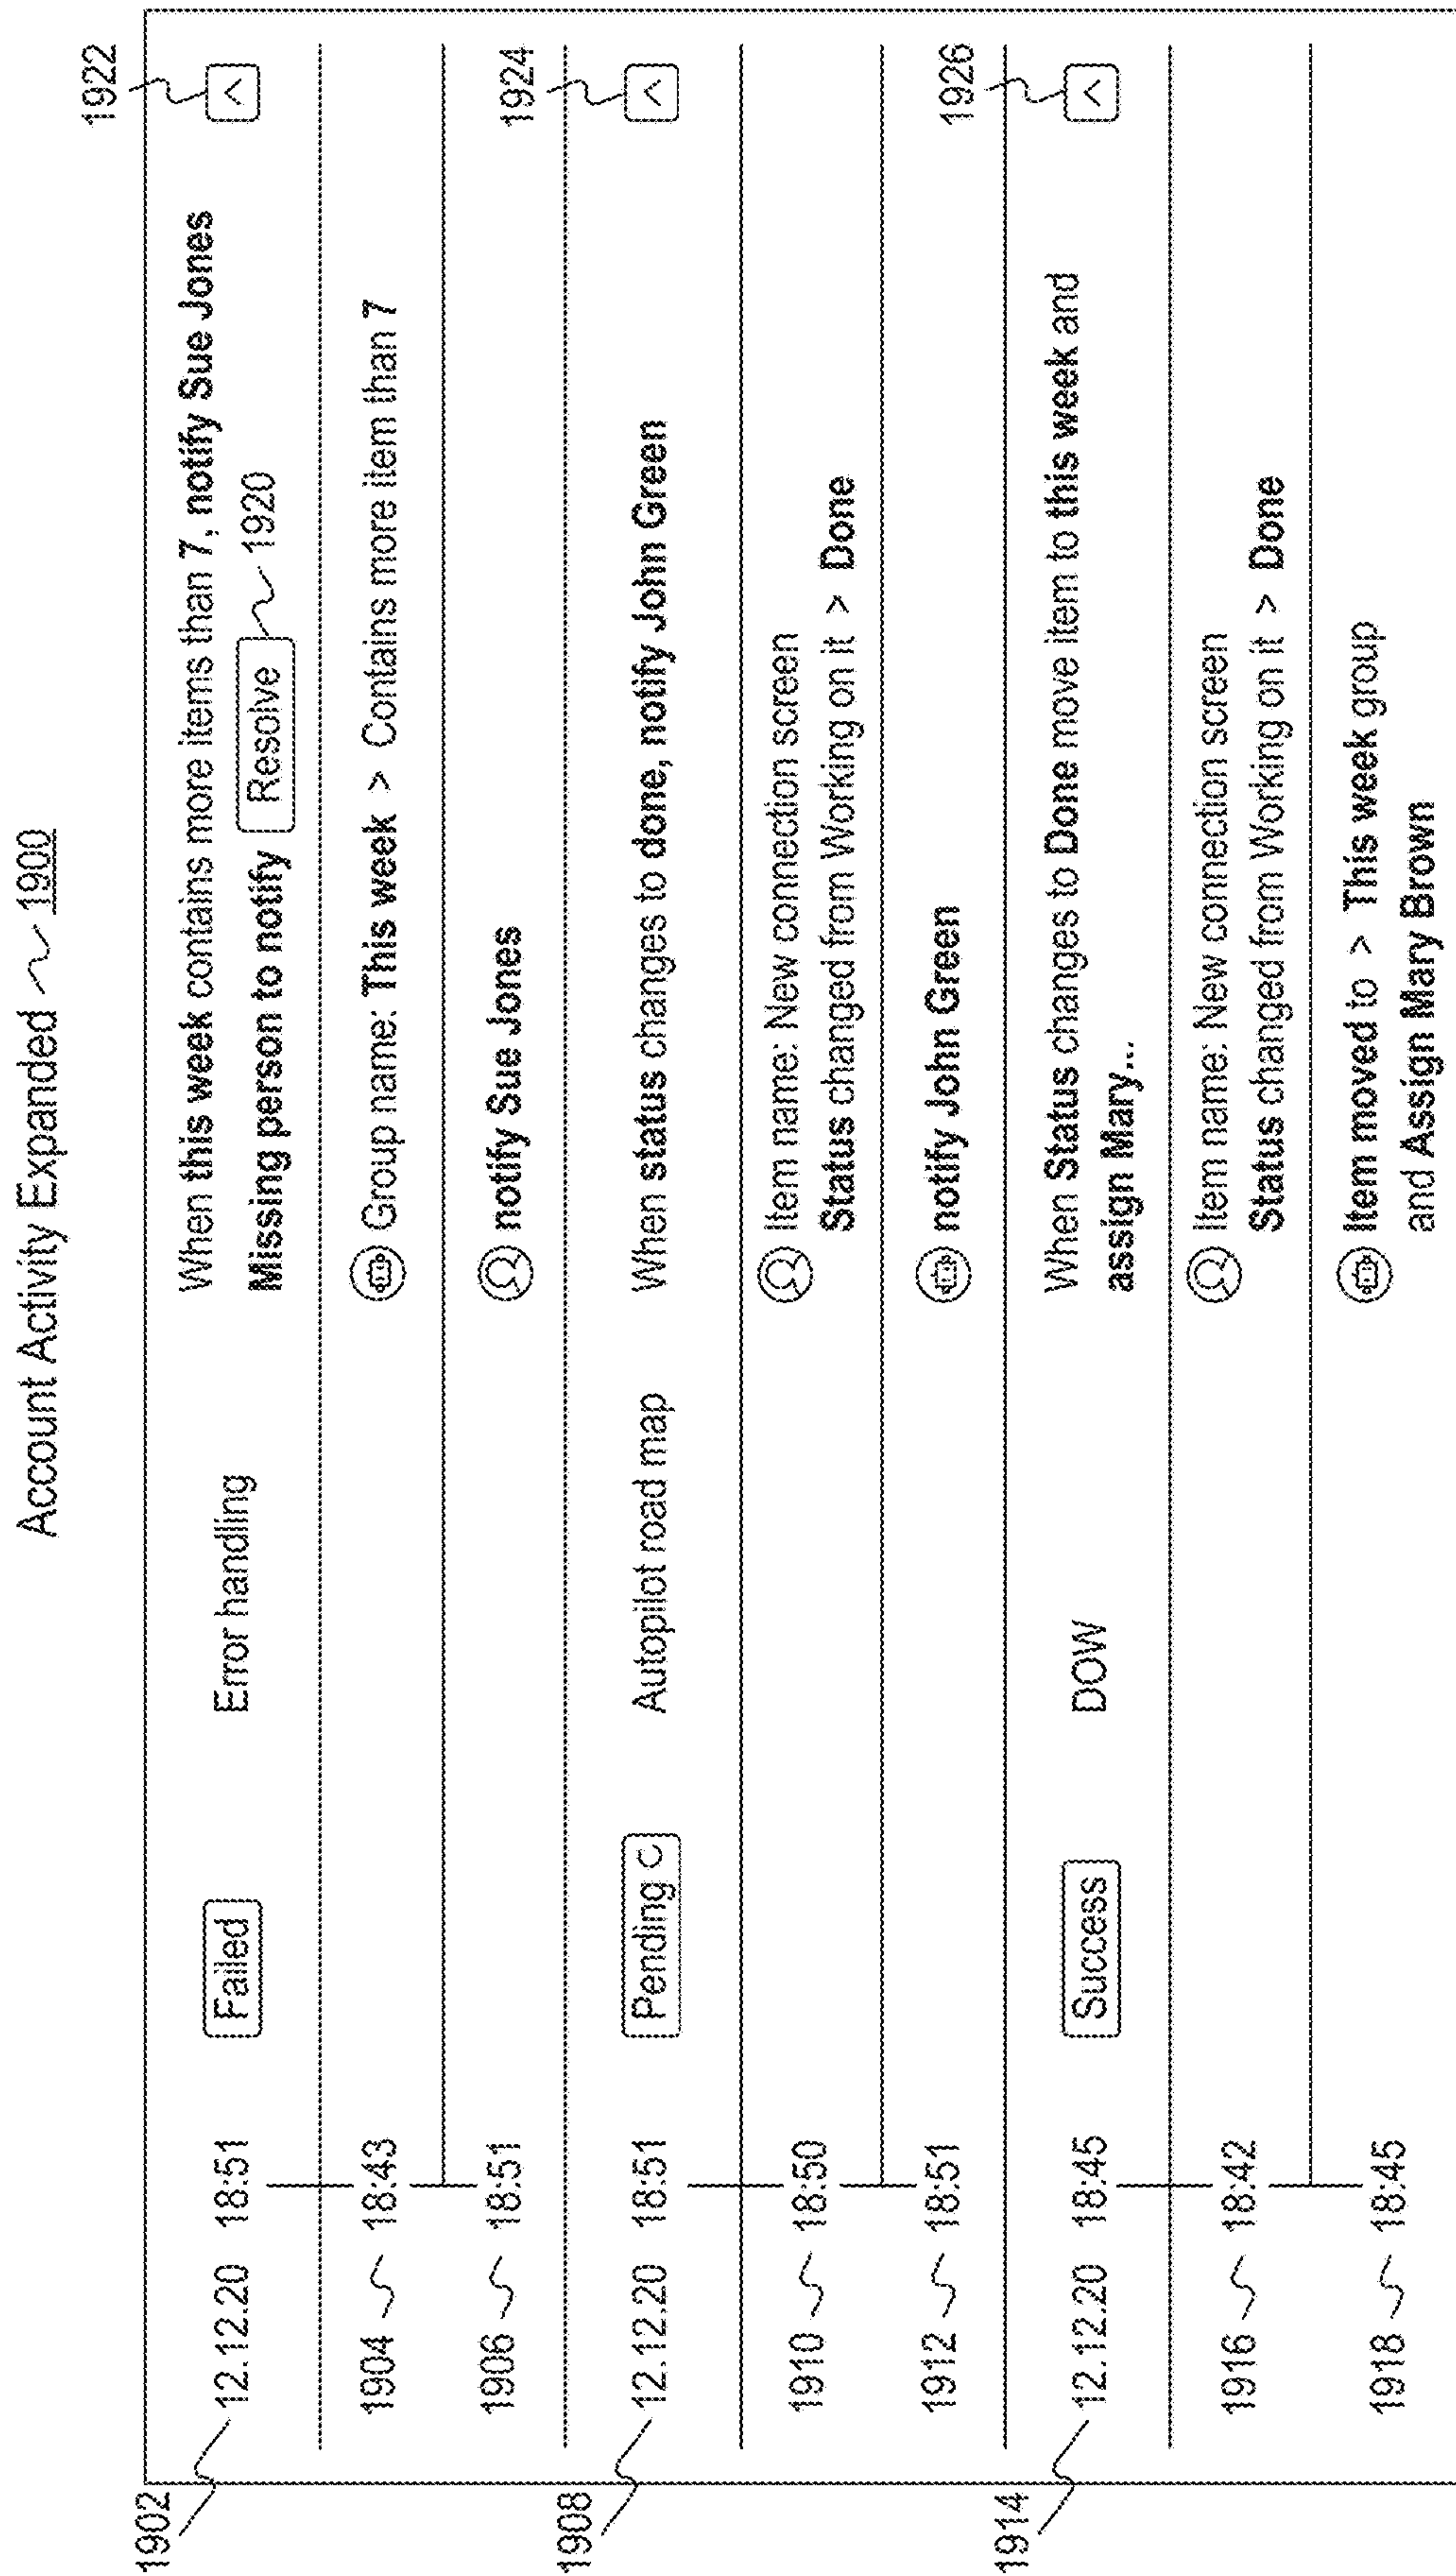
Account Activity Expanded 1900

1902
12.12.20 18:51 Failed Error handling When this week contains more items than 7, notify Sue Jones
Missing person to notify Resolve 1920
1922

1904 18:43 Group name: This week > Contains more item than 7

1906 18:51 notify Sue Jones

1908
12.12.20 18:51 Pending c Autopilot road map When status changes to done, notify John Green
1924

1910 18:50 Item name: New connection screen
Status changed from Working on it > Done

1912 18:51 notify John Green

1914
12.12.20 18:45 Success DOW When Status changes to Done move item to this week and assign Mary...
1926

1916 18:42 Item name: New connection screen
Status changed from Working on it > Done

1918 18:45 Item moved to > This week group
and Assign Mary Brown